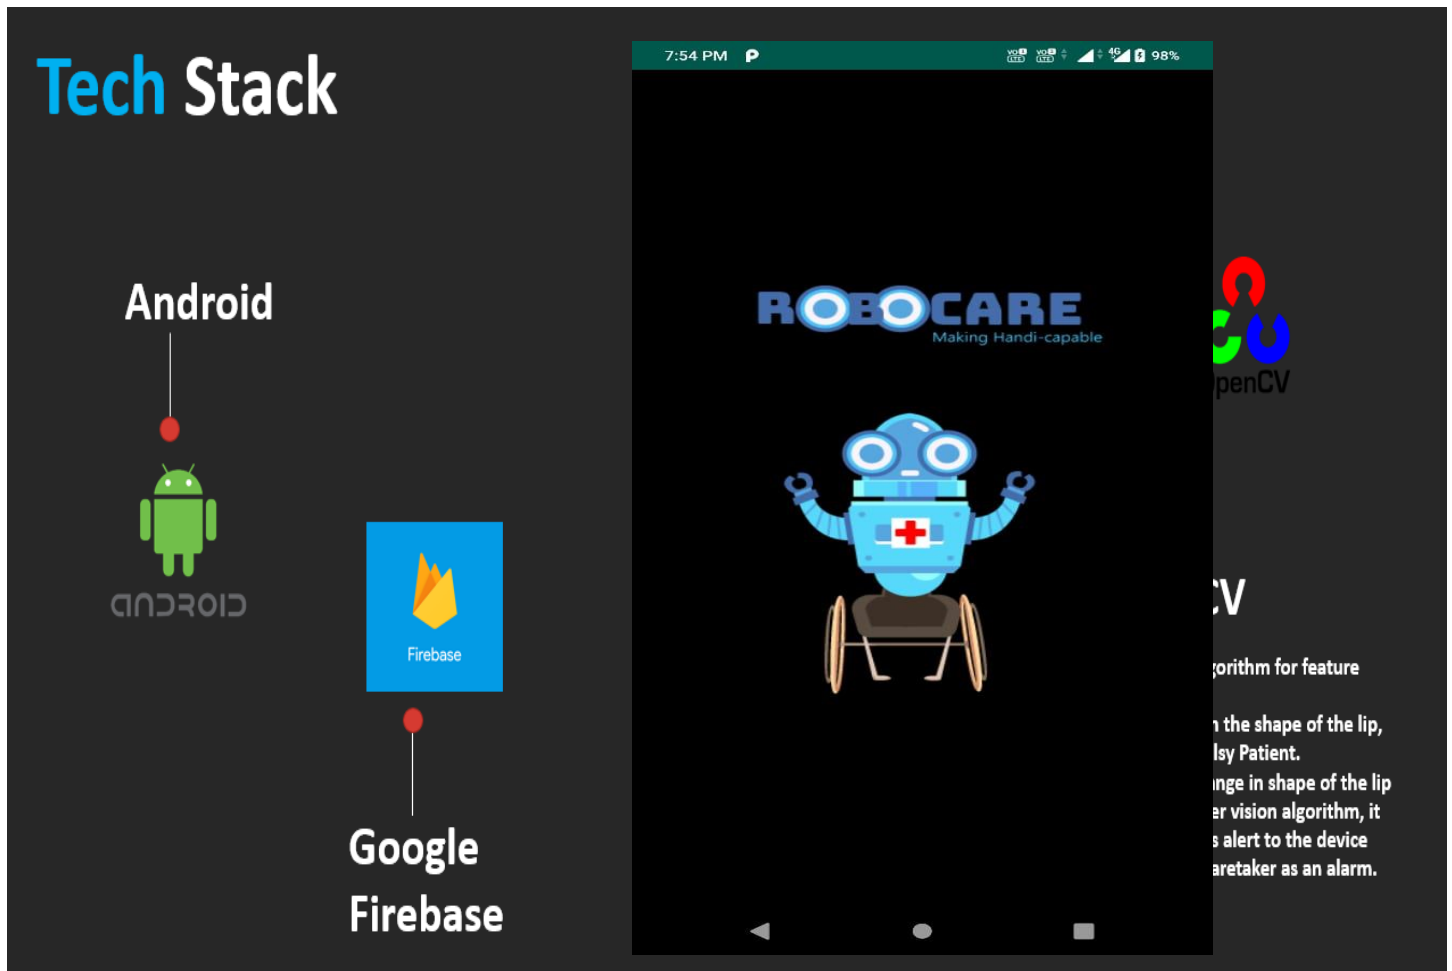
Tech Stack

Android

android

Firebase

Google Firebase

7:54 PM 98%

ROBOCARE
Making Handi-capable

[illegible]penCV

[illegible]V

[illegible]orithm for feature

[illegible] the shape of the lip,
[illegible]lsy Patient.
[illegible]nge in shape of the lip
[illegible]er vision algorithm, it
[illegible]s alert to the device
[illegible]aretaker as an alarm.